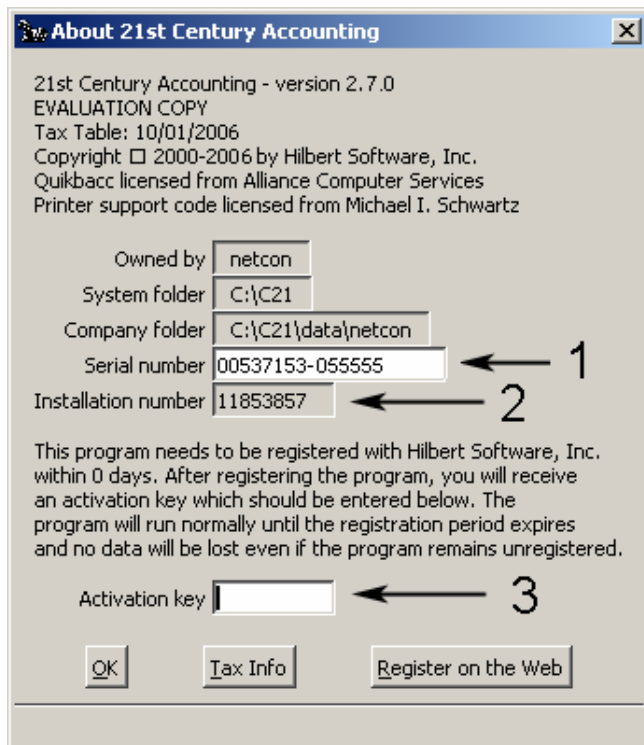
About 21st Century Accounting

21st Century Accounting - version 2.7.0
EVALUATION COPY
Tax Table: 10/01/2006
Copyright □ 2000-2006 by Hilbert Software, Inc.
Quikbacc licensed from Alliance Computer Services
Printer support code licensed from Michael I. Schwartz

Owned by netcon
System folder C:\C21
Company folder C:\C21\data\netcon
Serial number 00537153-055555
Installation number 11853857

1
2

This program needs to be registered with Hilbert Software, Inc. within 0 days. After registering the program, you will receive an activation key which should be entered below. The program will run normally until the registration period expires and no data will be lost even if the program remains unregistered.

Activation key

3

OK
Tax Info
Register on the Web